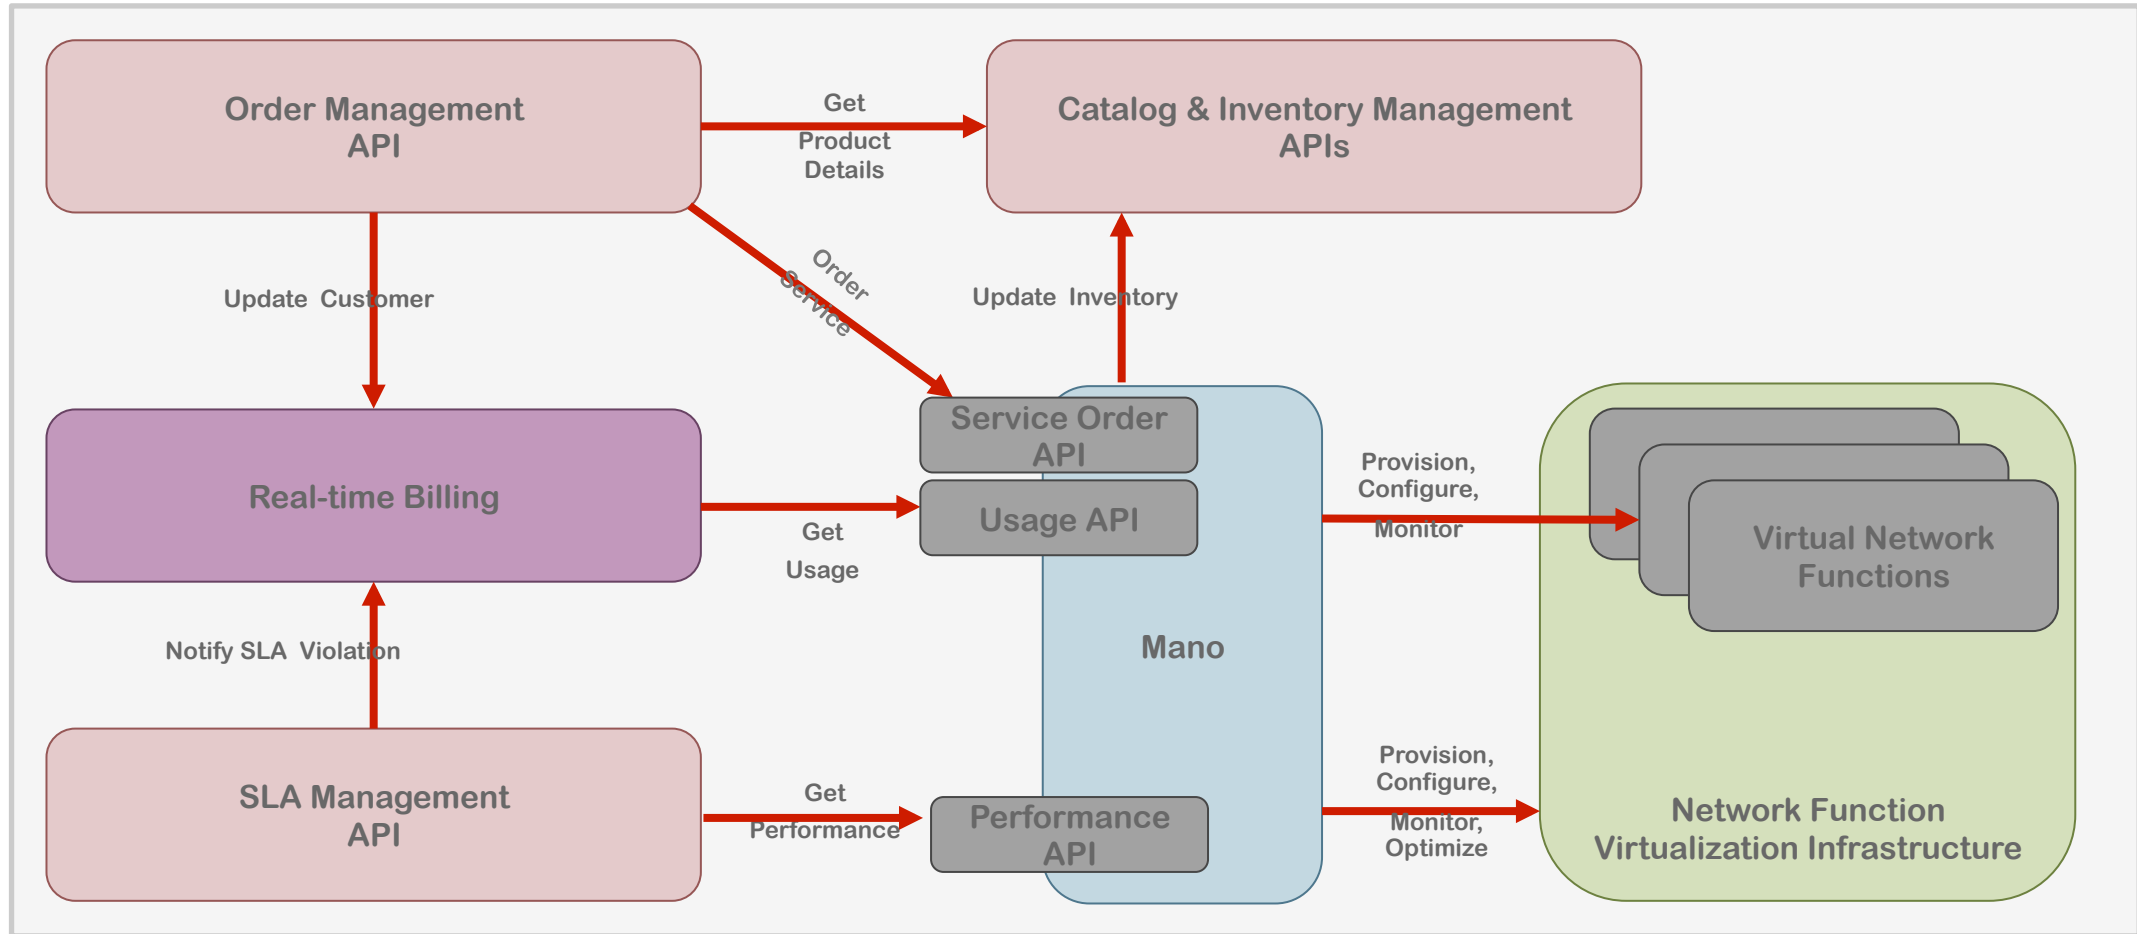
Order Management API

Get Product Details

Catalog & Inventory Management APIs

Update Customer

Order Service

Update Inventory

Real-time Billing

Service Order API

Usage API

Get Usage

Provision, Configure, Monitor

Virtual Network Functions

Mano

Notify SLA Violation

SLA Management API

Get Performance

Performance API

Provision, Configure, Monitor, Optimize

Network Function Virtualization Infrastructure